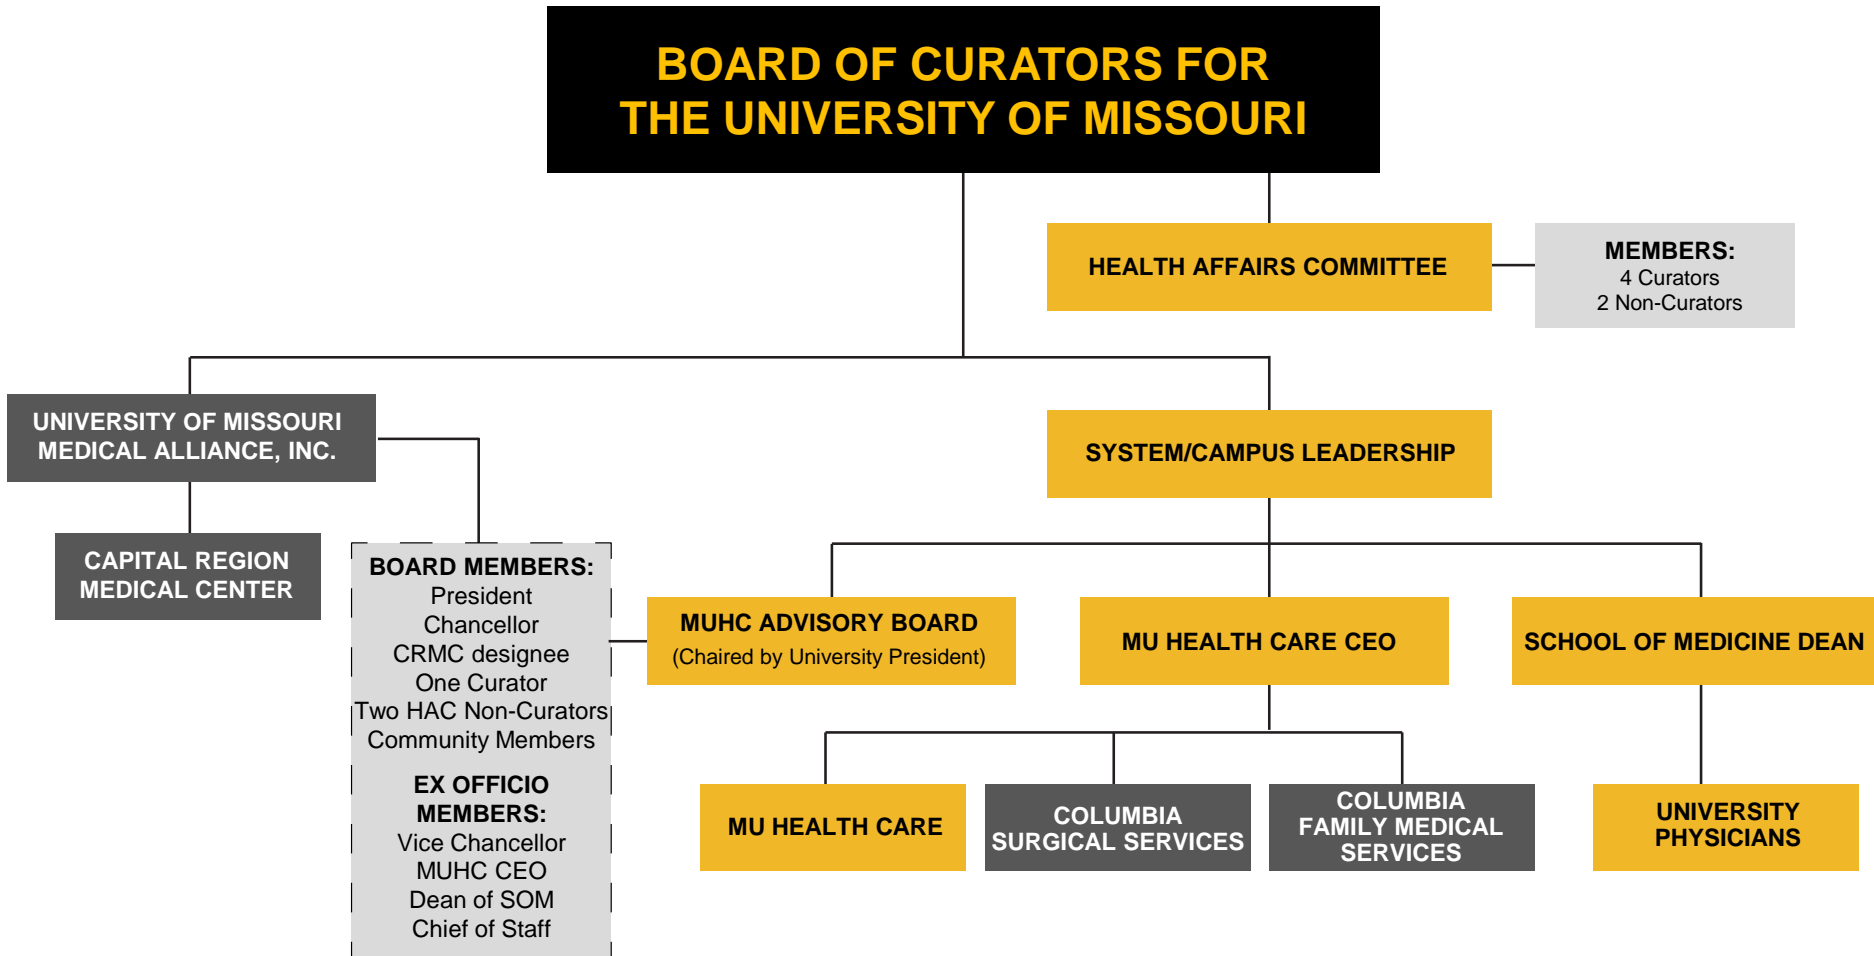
BOARD OF CURATORS FOR THE UNIVERSITY OF MISSOURI

HEALTH AFFAIRS COMMITTEE

MEMBERS:
4 Curators
2 Non-Curators

UNIVERSITY OF MISSOURI MEDICAL ALLIANCE, INC.

SYSTEM/CAMPUS LEADERSHIP

CAPITAL REGION MEDICAL CENTER

BOARD MEMBERS:
President
Chancellor
CRMC designee
One Curator
Two HAC Non-Curators
Community Members

EX OFFICIO MEMBERS:
Vice Chancellor
MUHC CEO
Dean of SOM
Chief of Staff

MUHC ADVISORY BOARD
(Chaired by University President)

MU HEALTH CARE CEO

SCHOOL OF MEDICINE DEAN

MU HEALTH CARE

COLUMBIA SURGICAL SERVICES

COLUMBIA FAMILY MEDICAL SERVICES

UNIVERSITY PHYSICIANS